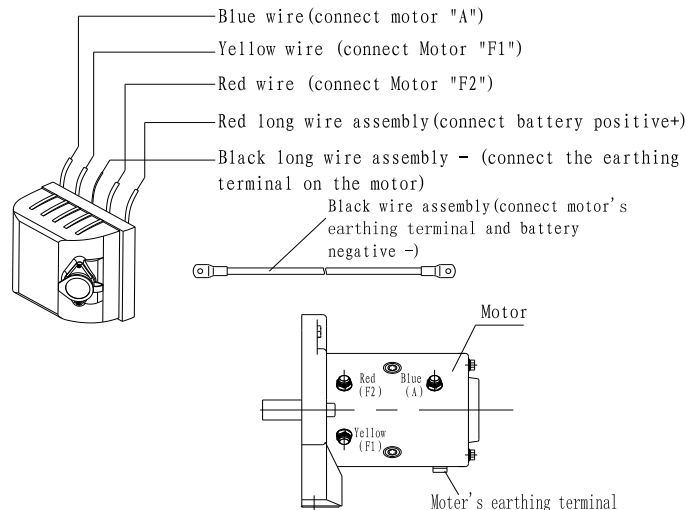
Blue wire(connect motor "A")
Yellow wire (connect Motor "F1")
Red wire (connect Motor "F2")
Red long wire assembly(connect battery positive+)
Black long wire assembly - (connect the earthing terminal on the motor)
Black wire assembly(connect motor's earthing terminal and battery negative -)
Motor
Red (F2)
Blue (A)
Yellow (F1)
Moter's earthing terminal